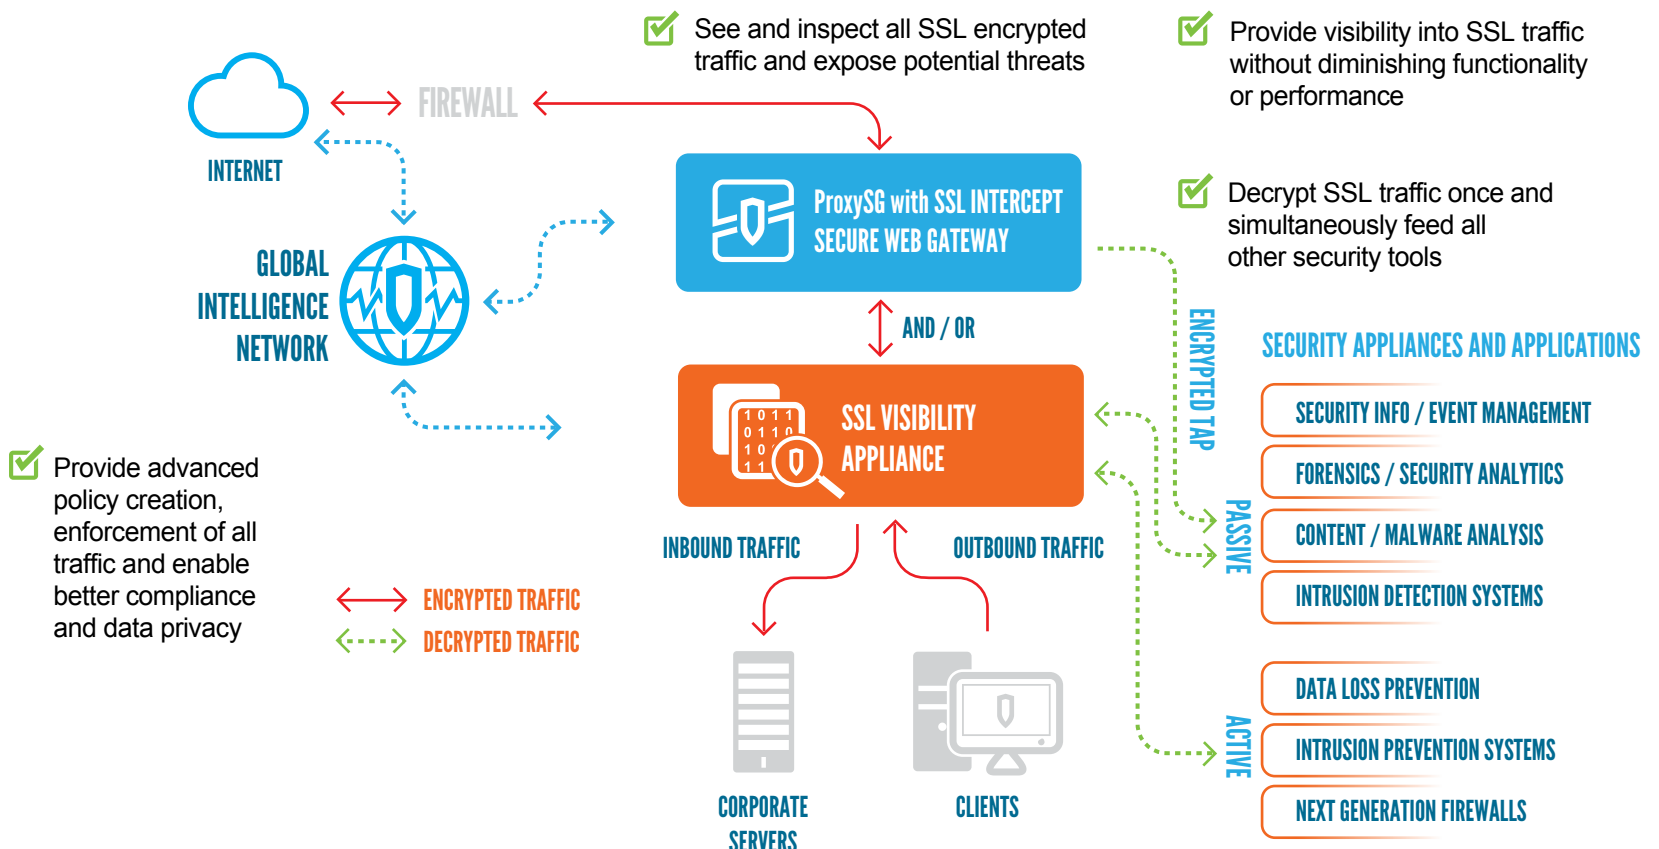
See and inspect all SSL encrypted traffic and expose potential threats

Provide visibility into SSL traffic without diminishing functionality or performance

FIREWALL

INTERNET

ProxySG with SSL INTERCEPT
SECURE WEB GATEWAY

Decrypt SSL traffic once and simultaneously feed all other security tools

GLOBAL INTELLIGENCE NETWORK

AND / OR

ENCRYPTED TAP

SECURITY APPLIANCES AND APPLICATIONS

1 0 1 1
0 1 1 0
1 0
1 1

SSL VISIBILITY APPLIANCE

SECURITY INFO / EVENT MANAGEMENT

FORENSICS / SECURITY ANALYTICS

CONTENT / MALWARE ANALYSIS

INTRUSION DETECTION SYSTEMS

PASSIVE

Provide advanced policy creation, enforcement of all traffic and enable better compliance and data privacy

INBOUND TRAFFIC

OUTBOUND TRAFFIC

ENCRYPTED TRAFFIC

DECRYPTED TRAFFIC

DATA LOSS PREVENTION

INTRUSION PREVENTION SYSTEMS

NEXT GENERATION FIREWALLS

ACTIVE

CORPORATE SERVERS

CLIENTS